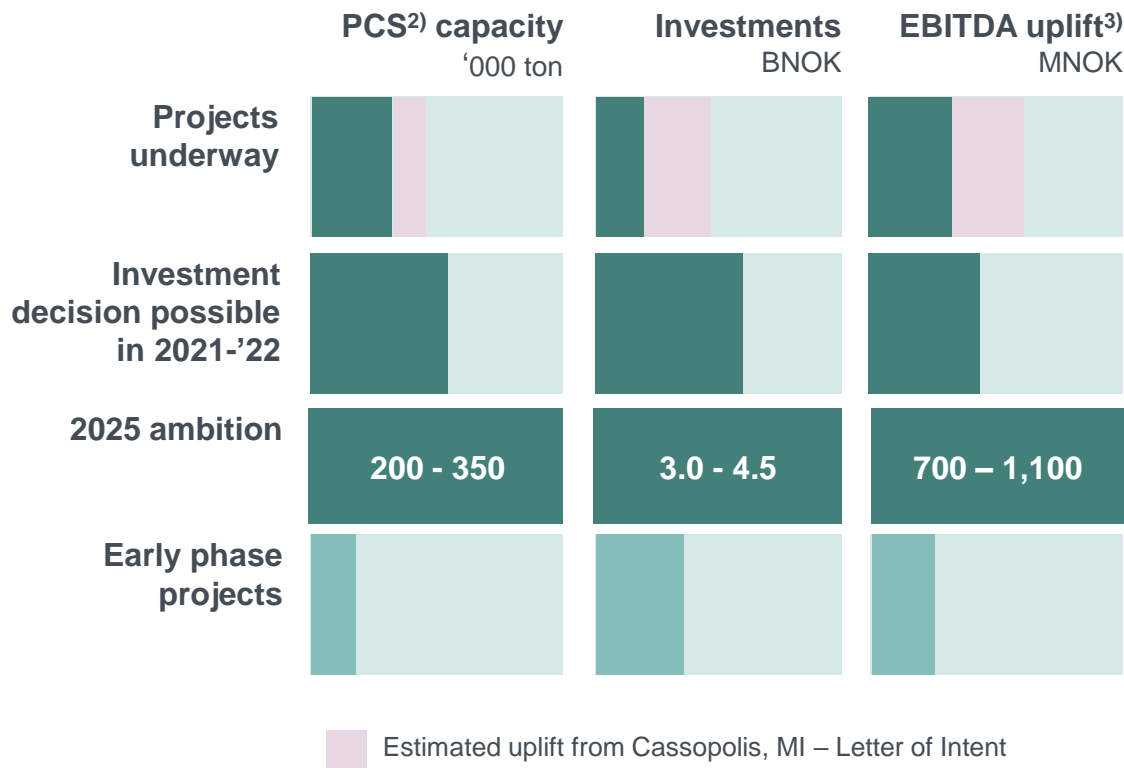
| | PCS$^{2)}$ capacity '000 ton | Investments BNOK | EBITDA uplift$^{3)}$ MNOK |
|---|---|---|---|
| Projects underway | | | |
| Investment decision possible in 2021-'22 | | | |
| 2025 ambition | 200 - 350 | 3.0 - 4.5 | 700 – 1,100 |
| Early phase projects | | | |

Estimated uplift from Cassopolis, MI – Letter of Intent